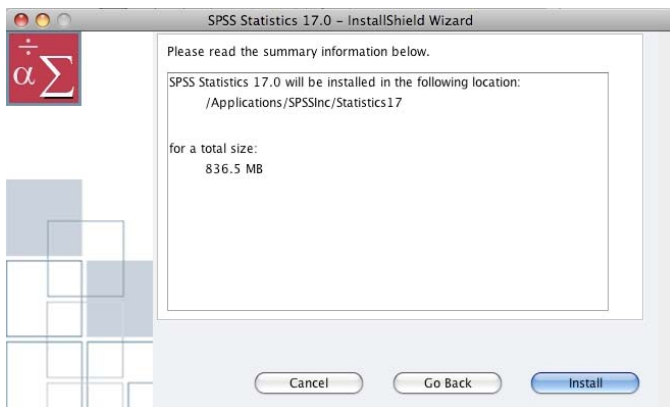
SPSS Statistics 17.0 – InstallShield Wizard

$\div$ $\alpha$ $\sum$

Please read the summary information below.

SPSS Statistics 17.0 will be installed in the following location:
/Applications/SPSSInc/Statistics17

for a total size:
836.5 MB

Cancel Go Back Install